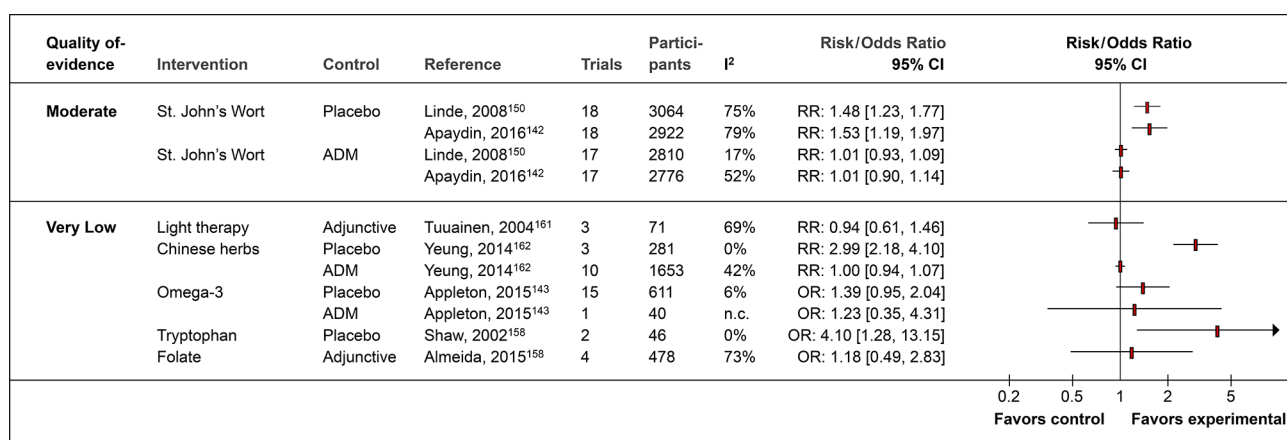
| Quality of-evidence | Intervention | Control | Reference | Trials | Participants | I$^2$ | Risk/Odds Ratio 95% CI |
|---|---|---|---|---|---|---|---|
| Moderate | St. John's Wort | Placebo | Linde, 2008$^{150}$ | 18 | 3064 | 75% | RR: 1.48 [1.23, 1.77] |
| | | | Apaydin, 2016$^{142}$ | 18 | 2922 | 79% | RR: 1.53 [1.19, 1.97] |
| | St. John's Wort | ADM | Linde, 2008$^{150}$ | 17 | 2810 | 17% | RR: 1.01 [0.93, 1.09] |
| | | | Apaydin, 2016$^{142}$ | 17 | 2776 | 52% | RR: 1.01 [0.90, 1.14] |
| Very Low | Light therapy | Adjunctive | Tuuainen, 2004$^{161}$ | 3 | 71 | 69% | RR: 0.94 [0.61, 1.46] |
| | Chinese herbs | Placebo | Yeung, 2014$^{162}$ | 3 | 281 | 0% | RR: 2.99 [2.18, 4.10] |
| | | ADM | Yeung, 2014$^{162}$ | 10 | 1653 | 42% | RR: 1.00 [0.94, 1.07] |
| | Omega-3 | Placebo | Appleton, 2015$^{143}$ | 15 | 611 | 6% | OR: 1.39 [0.95, 2.04] |
| | | ADM | Appleton, 2015$^{143}$ | 1 | 40 | n.c. | OR: 1.23 [0.35, 4.31] |
| | Tryptophan | Placebo | Shaw, 2002$^{158}$ | 2 | 46 | 0% | OR: 4.10 [1.28, 13.15] |
| | Folate | Adjunctive | Almeida, 2015$^{158}$ | 4 | 478 | 73% | OR: 1.18 [0.49, 2.83] |

Risk/Odds Ratio
95% CI

0.2 0.5 1 2 5

Favors control Favors experimental